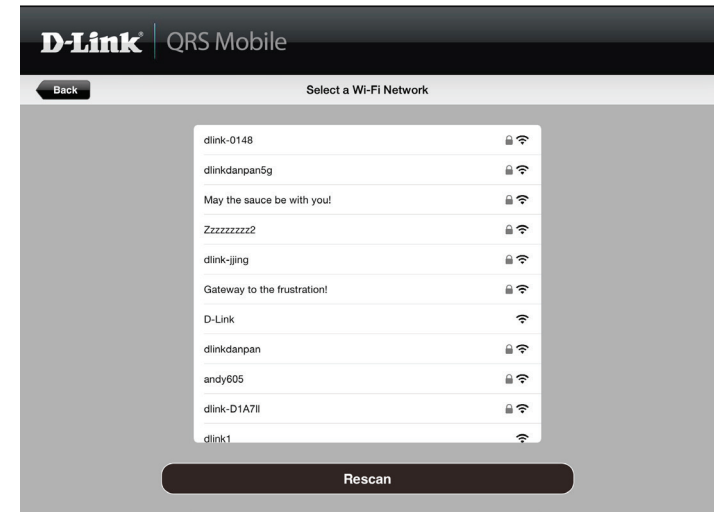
D-Link® QRS Mobile

Back

Select a Wi-Fi Network

dlink-0148

dlinkdanpan5g

May the sauce be with you!

Zzzzzzzzz2

dlink-jjing

Gateway to the frustration!

D-Link

dlinkdanpan

andy605

dlink-D1A7ll

dlink1

Rescan